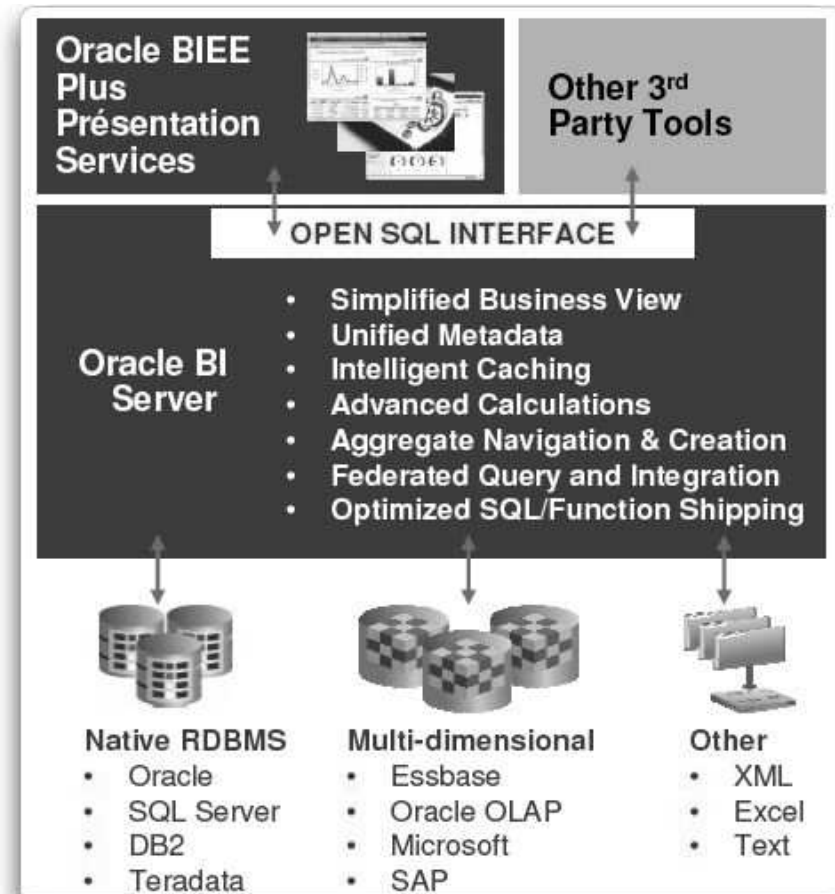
Oracle BIEE Plus Présentation Services

Other 3rd Party Tools

OPEN SQL INTERFACE

Oracle BI Server

- Simplified Business View
- Unified Metadata
- Intelligent Caching
- Advanced Calculations
- Aggregate Navigation & Creation
- Federated Query and Integration
- Optimized SQL/Function Shipping

Native RDBMS
- Oracle
- SQL Server
- DB2
- Teradata

Multi-dimensional
- Essbase
- Oracle OLAP
- Microsoft
- SAP

Other
- XML
- Excel
- Text